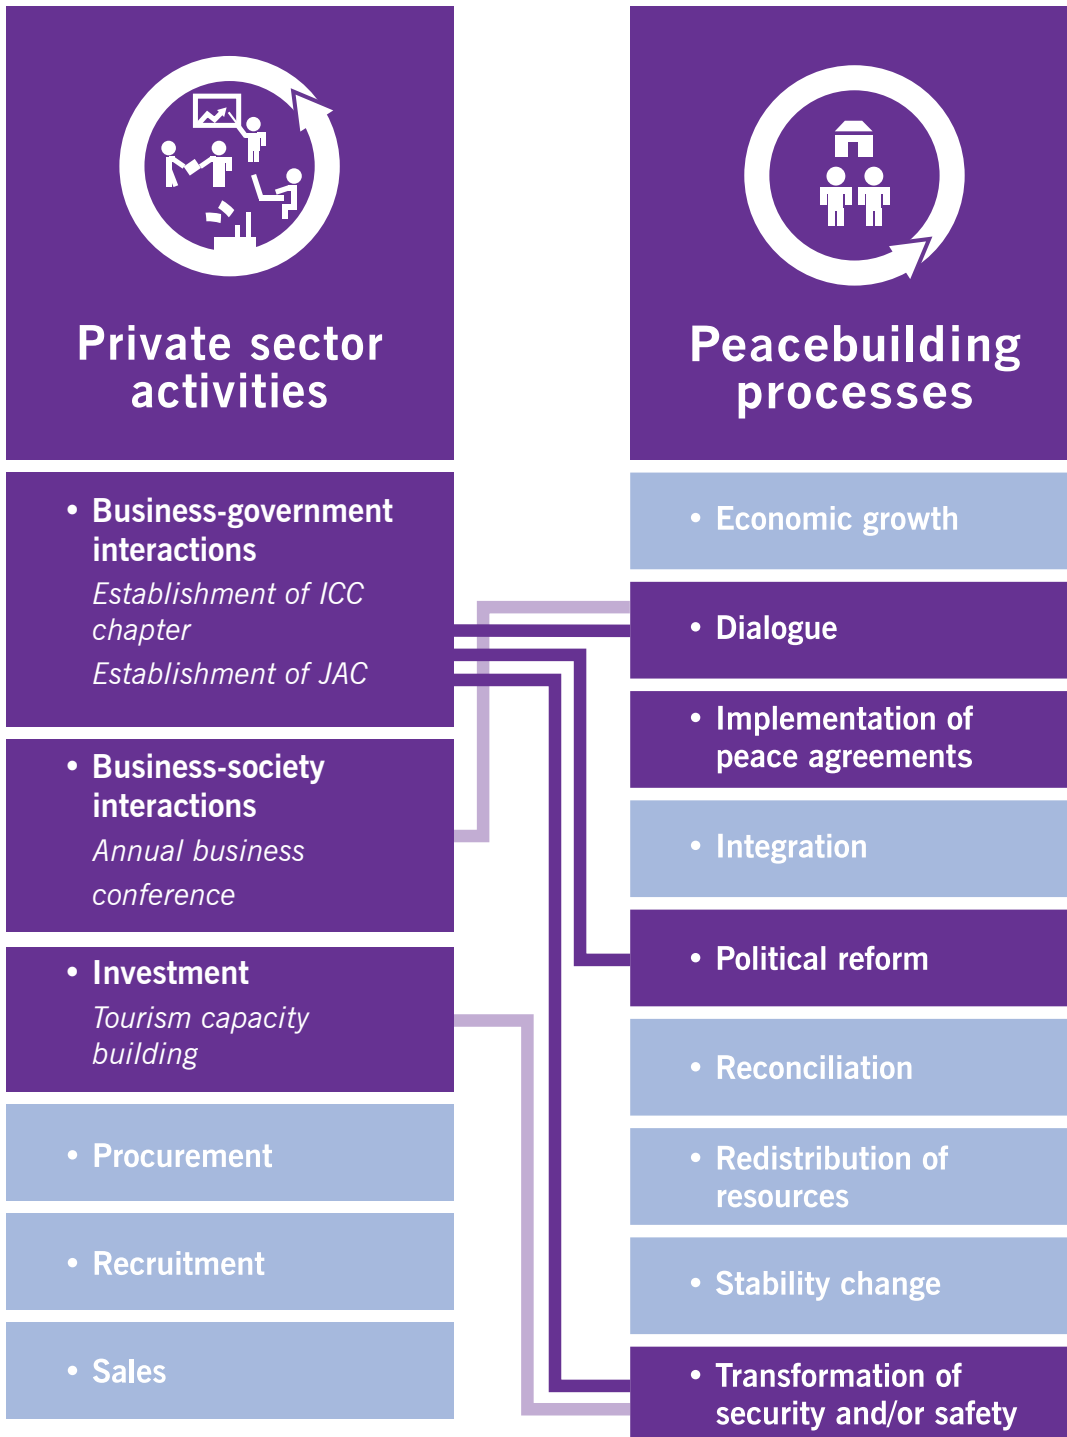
Private sector activities

Peacebuilding processes

• Business-government interactions
Establishment of ICC chapter
Establishment of JAC

• Business-society interactions
Annual business conference

• Investment
Tourism capacity building

• Procurement

• Recruitment

• Sales

• Economic growth

• Dialogue

• Implementation of peace agreements

• Integration

• Political reform

• Reconciliation

• Redistribution of resources

• Stability change

• Transformation of security and/or safety